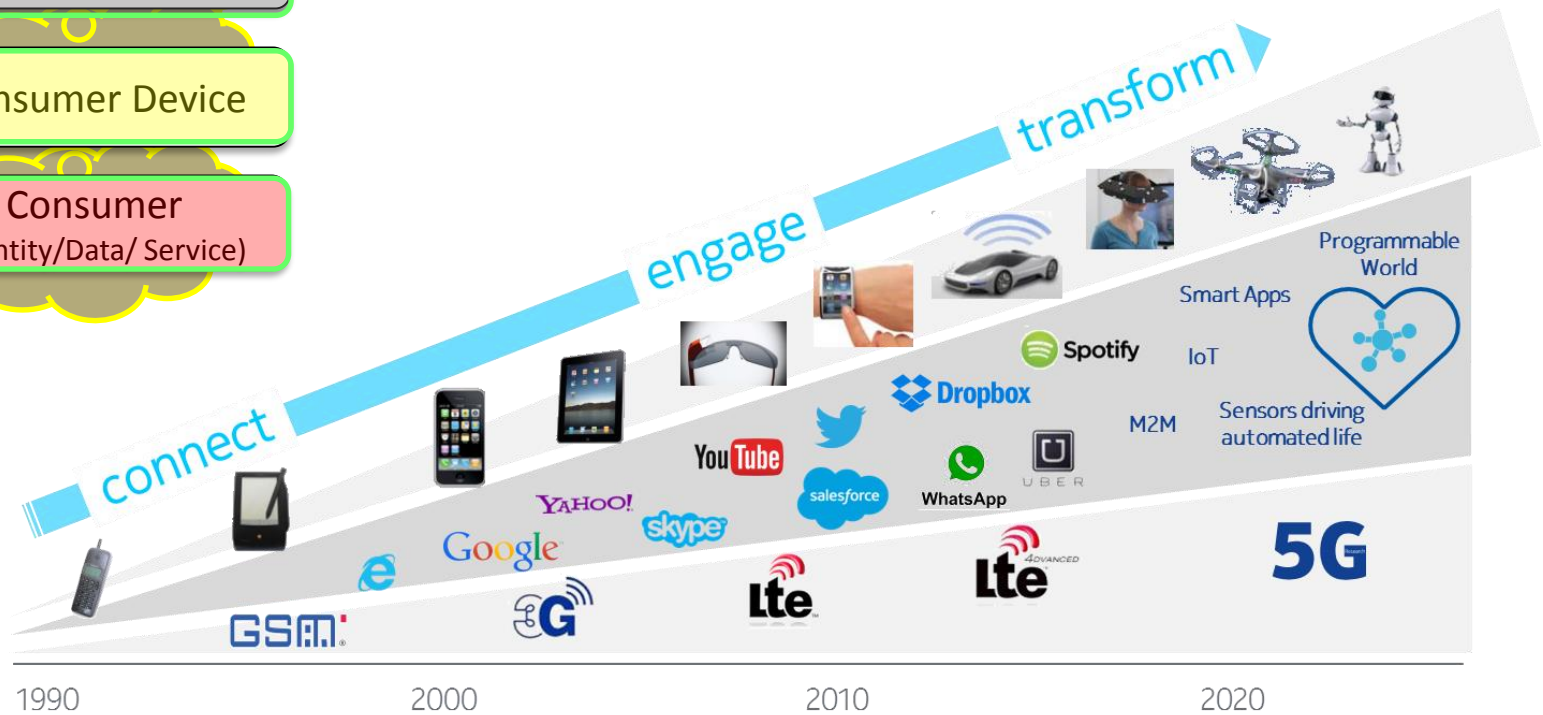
nsumer Device

Consumer
ntity/Data/ Service)

transform

engage

connect

Programmable World

Smart Apps

Spotify

IoT

Dropbox

M2M

Sensors driving automated life

You Tube

salesforce

WhatsApp

UBER

YAHOO!

skype

Google

e

3G

Lte

Lte 4DVANCED

5G

GSM

1990

2000

2010

2020